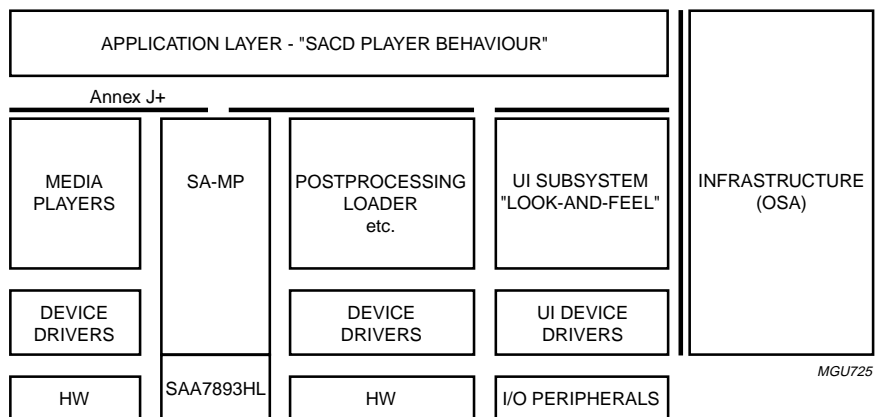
APPLICATION LAYER - "SACD PLAYER BEHAVIOUR"

Annex J+

MEDIA PLAYERS

SA-MP

POSTPROCESSING LOADER etc.

UI SUBSYSTEM "LOOK-AND-FEEL"

INFRASTRUCTURE (OSA)

DEVICE DRIVERS

DEVICE DRIVERS

UI DEVICE DRIVERS

MGU725

HW

SAA7893HL

HW

I/O PERIPHERALS